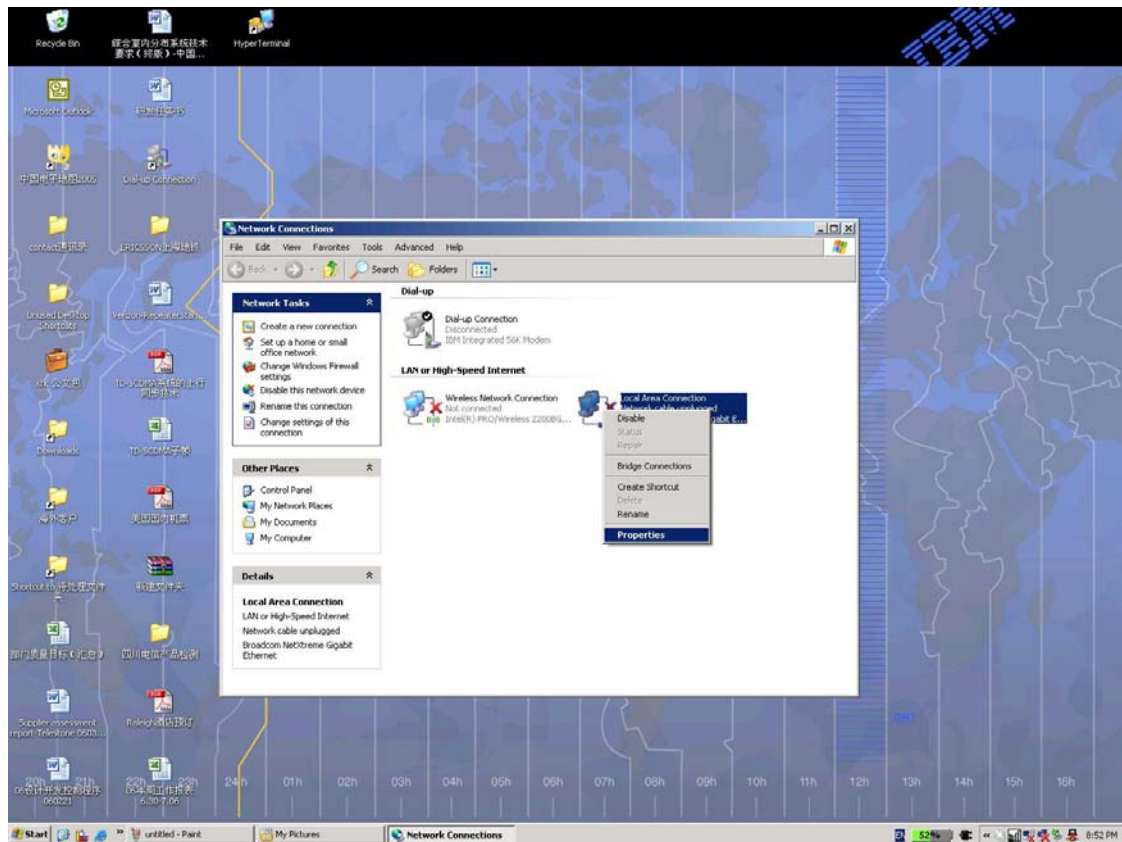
Recycle Bin

综合室内分布系统技术要求(终版)-中国...

HyperTerminal

Microsoft Outlook

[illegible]

中国电子地图2005

Dial-up Connection

contact通讯录

ERICSSON上海培训

Unused Desktop Shortcuts

Verizon-RepeaterStr...

xxx 公文包

TD-SCDMA系统的上行同步技术

Downloads

TD-SCDMA手册

海外客户

美国国内机票

Shortcut to 待处理文件

新建文件夹

部门质量目标(汇总)

四川电信产品检测

Supplier assessment report-Telestone 0603...

Raleigh酒店预订

06设计开发控制程序 060221

06年周工作报表 6.30-7.06

Network Connections

File Edit View Favorites Tools Advanced Help

Back Search Folders

Network Tasks

Create a new connection

Set up a home or small office network

Change Windows Firewall settings

Disable this network device

Rename this connection

Change settings of this connection

Other Places

Control Panel

My Network Places

My Documents

My Computer

Details

Local Area Connection

LAN or High-Speed Internet

Network cable unplugged

Broadcom NetXtreme Gigabit Ethernet

Dial-up

Dial-up Connection
Disconnected
IBM Integrated 56K Modem

LAN or High-Speed Internet

Wireless Network Connection
Not connected
Intel(R) PRO/Wireless 2200BG...

Local Area Connection
Network cable unplugged
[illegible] Gigabit E...

Disable
Status
Repair
Bridge Connections
Create Shortcut
Delete
Rename
Properties

24h 01h 02h 03h 04h 05h 06h 07h 08h 09h 10h 11h 12h 13h 14h 15h 16h 20h 21h 22h 23h

Start untitled - Paint My Pictures Network Connections 52% 8:52 PM